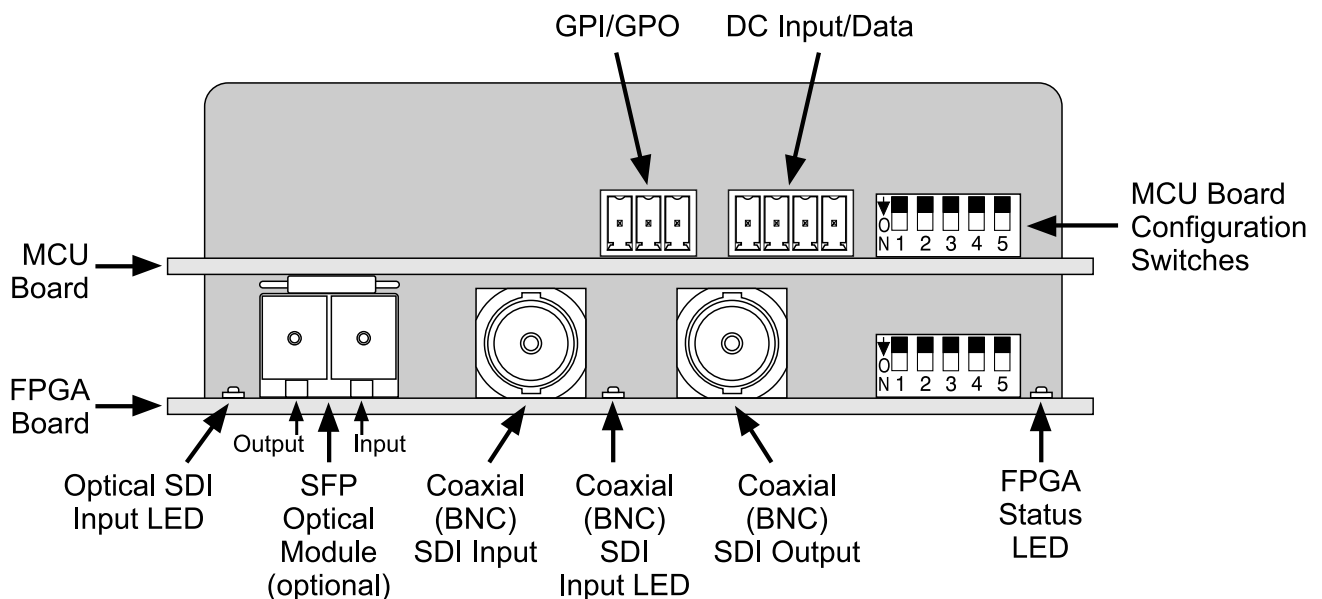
GPI/GPO

DC Input/Data

MCU Board Configuration Switches

O N 1 2 3 4 5

MCU Board

O N 1 2 3 4 5

FPGA Board

Output

Input

Optical SDI Input LED

SFP Optical Module (optional)

Coaxial (BNC) SDI Input

Coaxial (BNC) SDI Input LED

Coaxial (BNC) SDI Output

FPGA Status LED